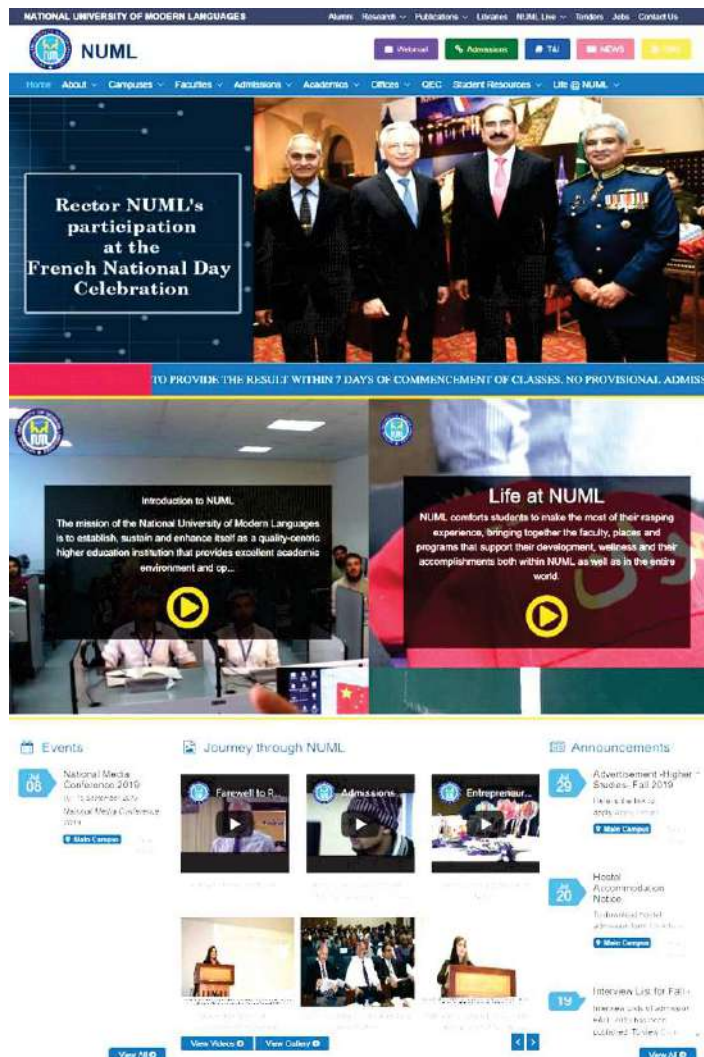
NATIONAL UNIVERSITY OF MODERN LANGUAGES

Alumni Research Publications Libraries NUML Live Tenders Jobs Contact Us

NUML

Webmail Admissions T&I NEWS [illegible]

Home About Campuses Faculties Admissions Academics Offices QEC Student Resources Life @ NUML

Rector NUML's participation at the French National Day Celebration

TO PROVIDE THE RESULT WITHIN 7 DAYS OF COMMENCEMENT OF CLASSES. NO PROVISIONAL ADMISS

Introduction to NUML

The mission of the National University of Modern Languages is to establish, sustain and enhance itself as a quality-centric higher education institution that provides excellent academic environment and op...

Life at NUML

NUML comforts students to make the most of their rasping experience, bringing together the faculty, places and programs that support their development, wellness and their accomplishments both within NUML as well as in the entire world.

Events

Jul 08 National Media Conference 2019

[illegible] National Media Conference 2019

Main Campus

Journey through NUML

Farewell to R...

Admissions

Entrepreneur...

View Videos

View Gallery

Announcements

Jul 29 Advertisement -Higher Studies- Fall 2019

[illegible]

Main Campus

Jul 20 Hostel Accommodation Notice

To download hostel admission form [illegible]

Main Campus

19 Interview List for Fall

Interview lists of admission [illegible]

View All

View All